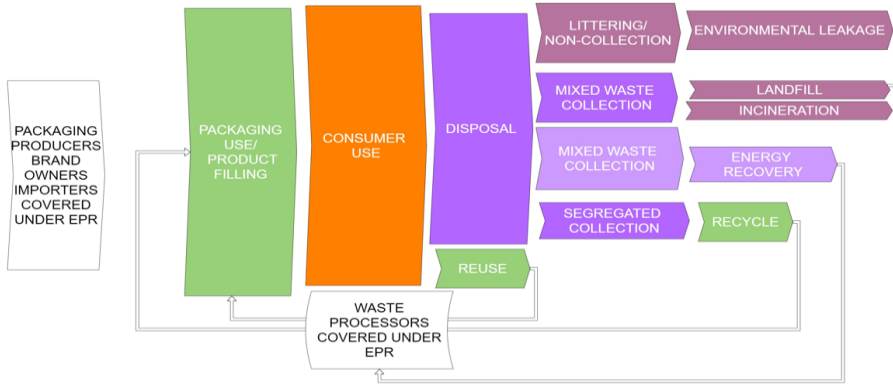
PACKAGING PRODUCERS BRAND OWNERS IMPORTERS COVERED UNDER EPR

PACKAGING USE/ PRODUCT FILLING

CONSUMER USE

DISPOSAL

LITTERING/ NON-COLLECTION

ENVIRONMENTAL LEAKAGE

MIXED WASTE COLLECTION

LANDFILL

INCINERATION

MIXED WASTE COLLECTION

ENERGY RECOVERY

SEGREGATED COLLECTION

RECYCLE

REUSE

WASTE PROCESSORS COVERED UNDER EPR